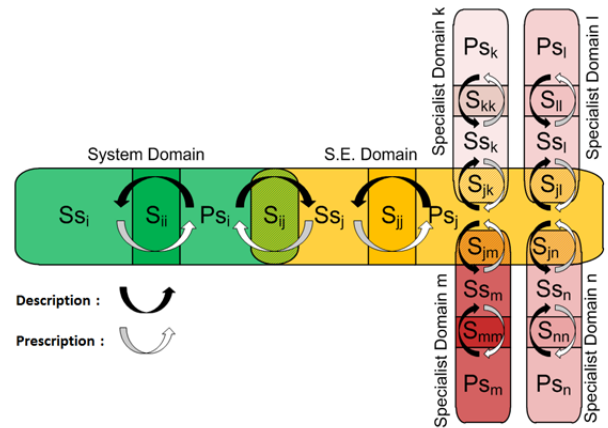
System Domain

S.E. Domain

Specialist Domain k

Specialist Domain l

$Ps_k$

$S_{kk}$

$Ss_k$

$Ps_l$

$S_{ll}$

$Ss_l$

$Ss_i$

$S_{ii}$

$Ps_i$

$S_{ij}$

$Ss_j$

$S_{jj}$

$Ps_j$

$S_{jk}$

$S_{jl}$

$S_{jm}$

$S_{jn}$

$Ss_m$

$S_{mm}$

$Ps_m$

$Ss_n$

$S_{nn}$

$Ps_n$

Description :

Prescription :

Specialist Domain m

Specialist Domain n